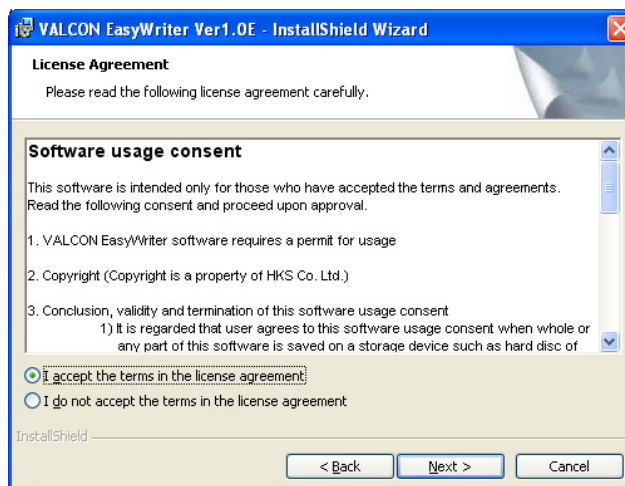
VALCON EasyWriter Ver1.0E - InstallShield Wizard

License Agreement

Please read the following license agreement carefully.

Software usage consent

This software is intended only for those who have accepted the terms and agreements. Read the following consent and proceed upon approval.

1. VALCON EasyWriter software requires a permit for usage

2. Copyright (Copyright is a property of HKS Co. Ltd.)

3. Conclusion, validity and termination of this software usage consent

1) It is regarded that user agrees to this software usage consent when whole or any part of this software is saved on a storage device such as hard disc of

I accept the terms in the license agreement

I do not accept the terms in the license agreement

InstallShield

< Back

Next >

Cancel